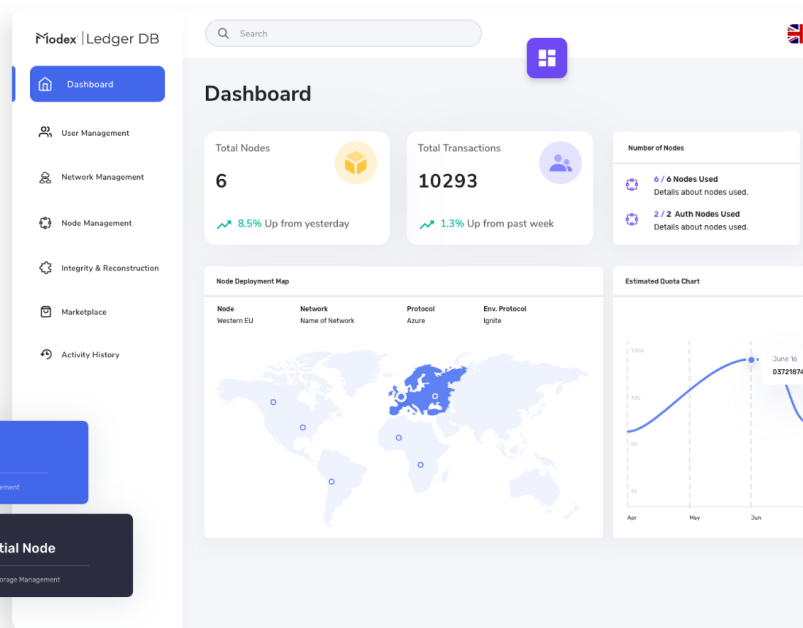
Modex | Ledger DB

Search

Dashboard

User Management

Network Management

Node Management

Integrity & Reconstruction

Marketplace

Activity History

Dashboard

Total Nodes

6

8.5% Up from yesterday

Total Transactions

10293

1.3% Up from past week

Number of Nodes

6 / 6 Nodes Used
Details about nodes used.

2 / 2 Auth Nodes Used
Details about nodes used.

Node Deployment Map

| Node | Network | Protocol | Env. Protocol |
|---|---|---|---|
| Western EU | Name of Network | Azure | Ignite |

Estimated Quota Chart

1000

100

50

10

Apr

May

Jun

June 16

03721874

ement

tial Node

orage Management